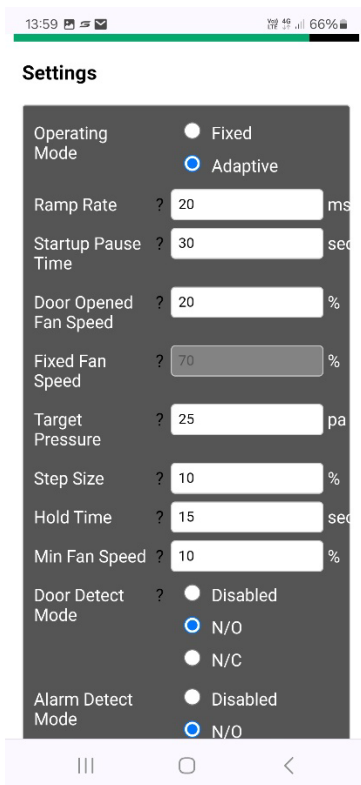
13:59 66%

Settings

Operating Mode
Fixed
Adaptive

Ramp Rate ? 20 ms

Startup Pause Time ? 30 sec

Door Opened Fan Speed ? 20 %

Fixed Fan Speed ? 70 %

Target Pressure ? 25 pa

Step Size ? 10 %

Hold Time ? 15 sec

Min Fan Speed ? 10 %

Door Detect Mode ?
Disabled
N/O
N/C

Alarm Detect Mode
Disabled
N/O